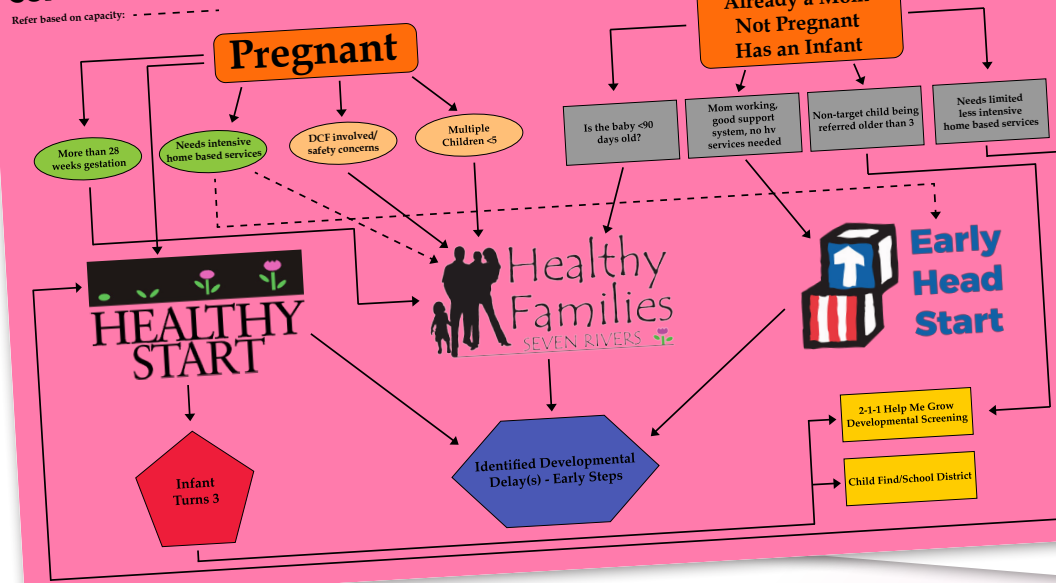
Refer based on capacity:

Pregnant

More than 28 weeks gestation

Needs intensive home based services

DCF involved/ safety concerns

Multiple Children <5

Already a Mom Not Pregnant Has an Infant

Is the baby <90 days old?

Mom working, good support system, no hv services needed

Non-target child being referred older than 3

Needs limited less intensive home based services

HEALTHY START

Healthy Families SEVEN RIVERS

Early Head Start

Infant Turns 3

Identified Developmental Delay(s) - Early Steps

2-1-1 Help Me Grow Developmental Screening

Child Find/School District